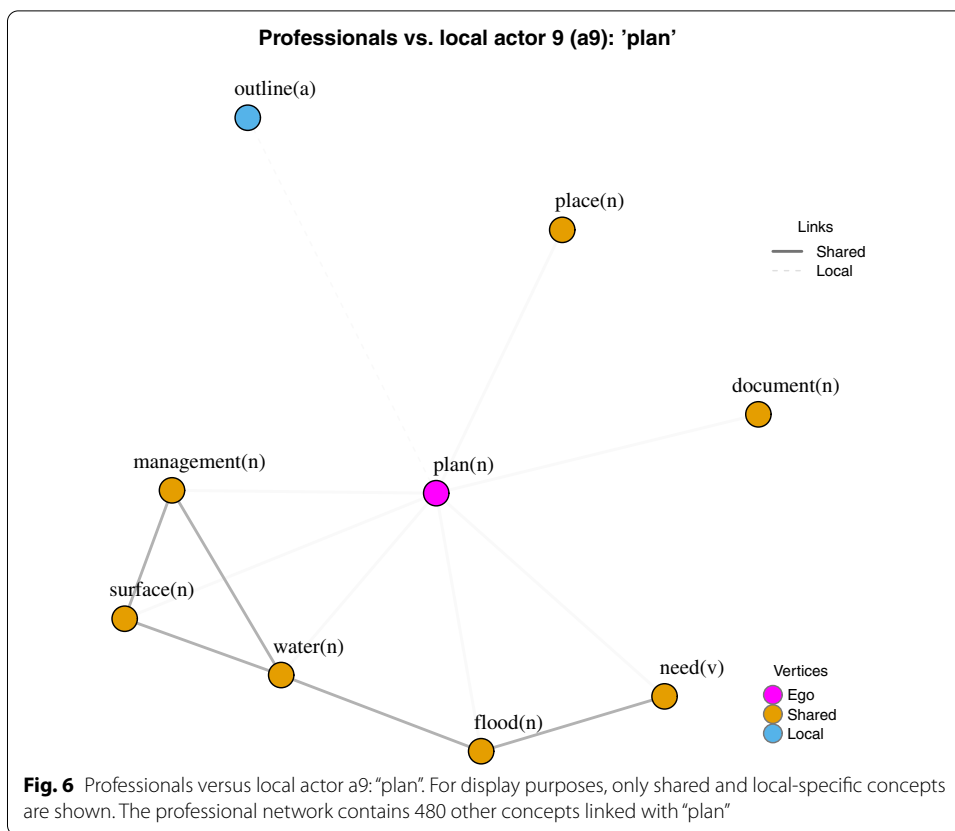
Professionals vs. local actor 9 (a9): 'plan'

outline(a)

place(n)

Links
Shared
Local

document(n)

management(n)

plan(n)

surface(n)

water(n)

need(v)

Vertices
Ego
Shared
Local

flood(n)

**Fig. 6** Professionals versus local actor a9: "plan". For display purposes, only shared and local-specific concepts are shown. The professional network contains 480 other concepts linked with "plan"